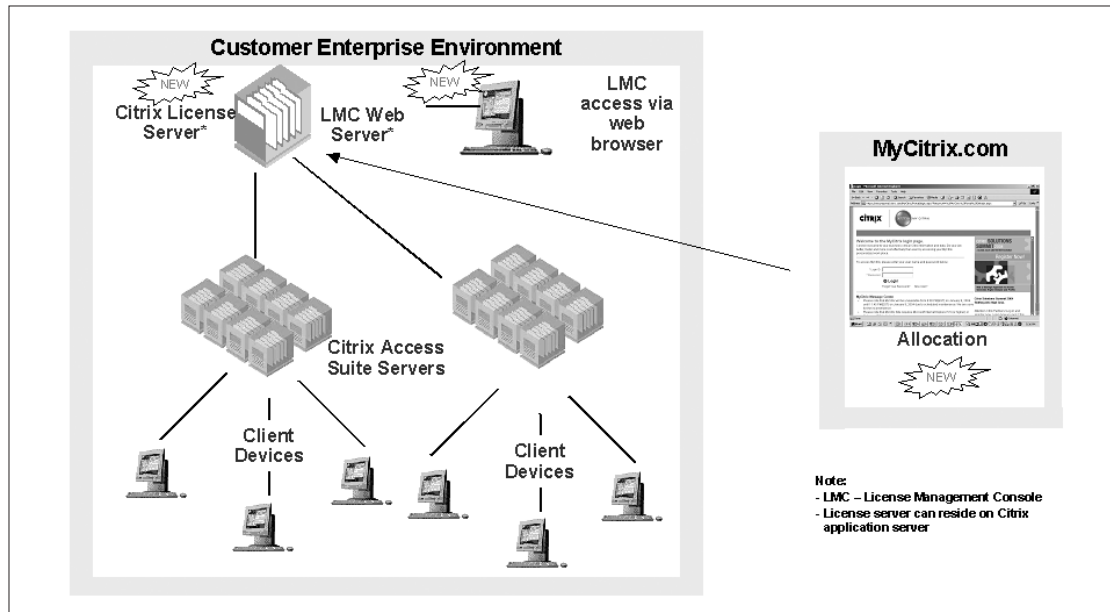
Customer Enterprise Environment

NEW

Citrix License Server*

LMC Web Server*

NEW

LMC access via web browser

MyCitrix.com

citrix

Allocation

NEW

Citrix Access Suite Servers

Client Devices

Client Devices

Note:
- LMC – License Management Console
- License server can reside on Citrix application server